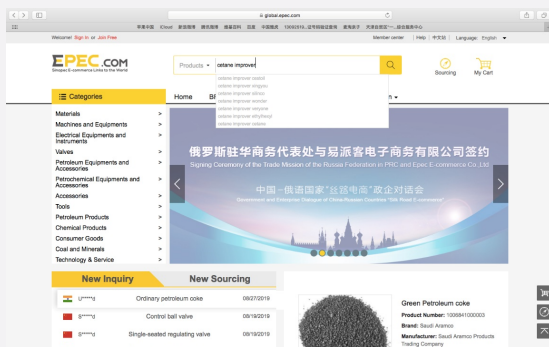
global.epec.com

Welcome! Sign in or Join Free

Member center | Help | 中文站 | Language: English

EPEC.COM
Sinopec E-commerce Links to the World

Products | cetane improver

cetane improver sasol
cetane improver shiyou
cetane improver ethox
cetane improver wonder
cetane improver neopine
cetane improver ethylhexyl
cetane improver sasol

Sourcing

My Cart

Categories

Home

Materials >
Machines and Equipments >
Electrical Equipments and Instruments >
Valves >
Petroleum Equipments and Accessories >
Petrochemical Equipments and Accessories >
Accessories >
Tools >
Petroleum Products >
Chemical Products >
Consumer Goods >
Coal and Minerals >
Technology & Service >

俄罗斯驻华商务代表处与易派客电子商务有限公司签约
Signing Ceremony of the Trade Mission of the Russian Federation in PRC and Epec E-commerce Co., Ltd

中国—俄语国家"丝路电商"政企对话会
Government and Enterprise Dialogue of China-Russian Countries "Silk Road E-commerce"

New Inquiry | New Sourcing

U*****d | Ordinary petroleum coke | 08/27/2019
S*****d | Control ball valve | 08/19/2019
S*****d | Single-seated regulating valve | 08/19/2019

Green Petroleum coke
Product Number: 1009841000003
Brand: Saudi Aramco
Manufacturer: Saudi Aramco Products Trading Company